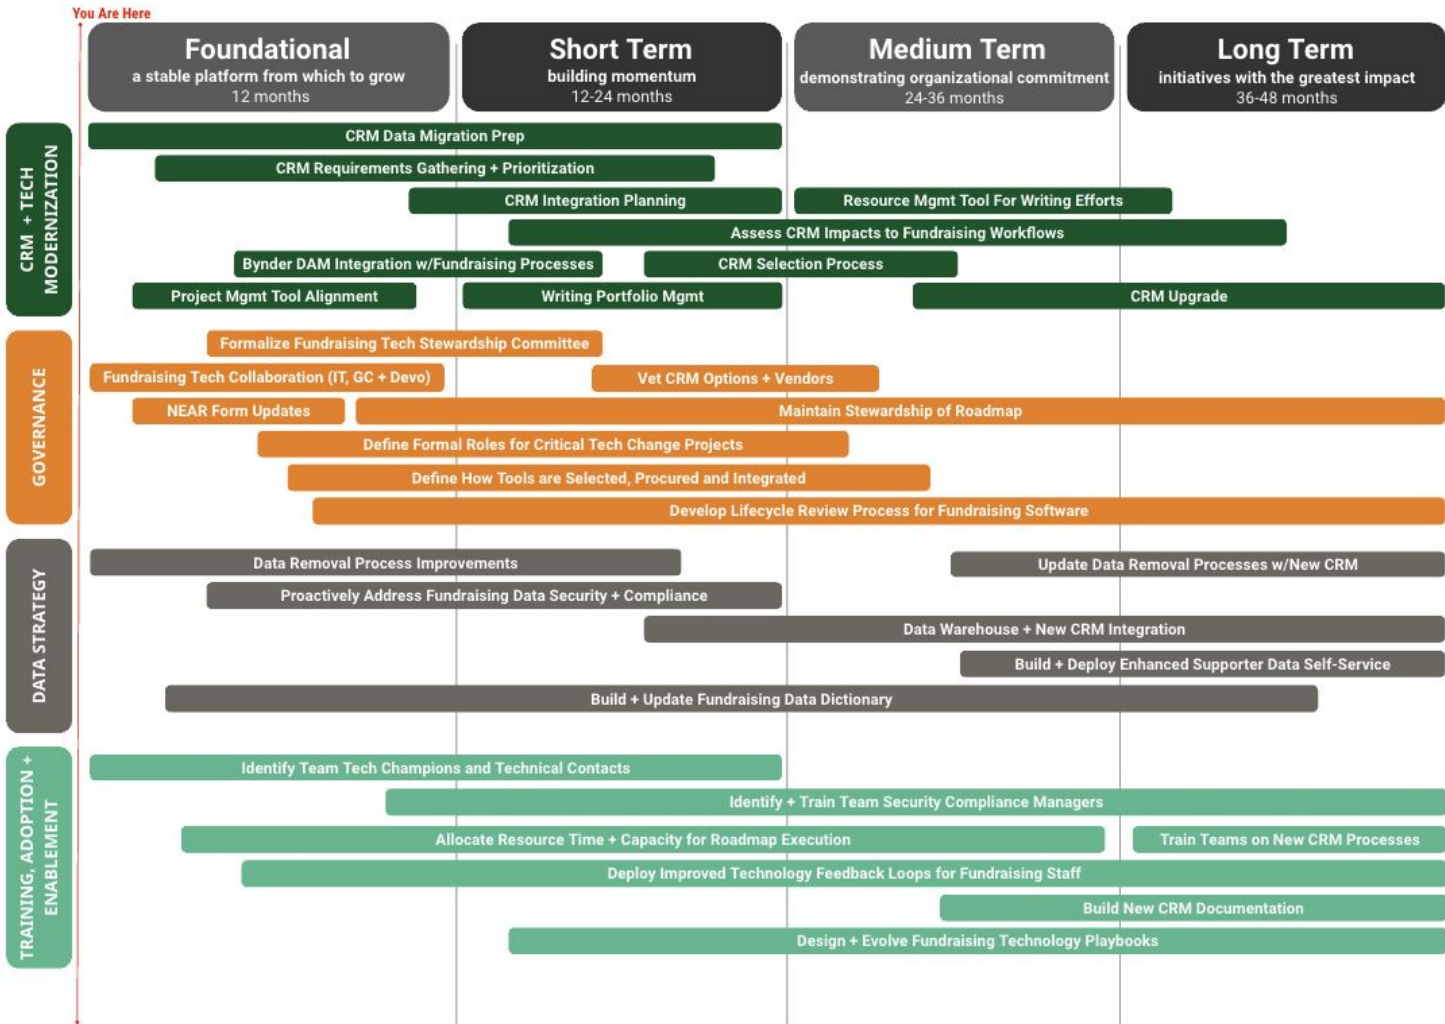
You Are Here

Foundational
a stable platform from which to grow
12 months

Short Term
building momentum
12-24 months

Medium Term
demonstrating organizational commitment
24-36 months

Long Term
initiatives with the greatest impact
36-48 months

CRM + TECH MODERNIZATION

CRM Data Migration Prep
CRM Requirements Gathering + Prioritization
CRM Integration Planning
Resource Mgmt Tool For Writing Efforts
Assess CRM Impacts to Fundraising Workflows
Bynder DAM Integration w/Fundraising Processes
CRM Selection Process
Project Mgmt Tool Alignment
Writing Portfolio Mgmt
CRM Upgrade

GOVERNANCE

Formalize Fundraising Tech Stewardship Committee
Fundraising Tech Collaboration (IT, GC + Devo)
Vet CRM Options + Vendors
NEAR Form Updates
Maintain Stewardship of Roadmap
Define Formal Roles for Critical Tech Change Projects
Define How Tools are Selected, Procured and Integrated
Develop Lifecycle Review Process for Fundraising Software

DATA STRATEGY

Data Removal Process Improvements
Update Data Removal Processes w/New CRM
Proactively Address Fundraising Data Security + Compliance
Data Warehouse + New CRM Integration
Build + Deploy Enhanced Supporter Data Self-Service
Build + Update Fundraising Data Dictionary

TRAINING, ADOPTION + ENABLEMENT

Identify Team Tech Champions and Technical Contacts
Identify + Train Team Security Compliance Managers
Allocate Resource Time + Capacity for Roadmap Execution
Train Teams on New CRM Processes
Deploy Improved Technology Feedback Loops for Fundraising Staff
Build New CRM Documentation
Design + Evolve Fundraising Technology Playbooks